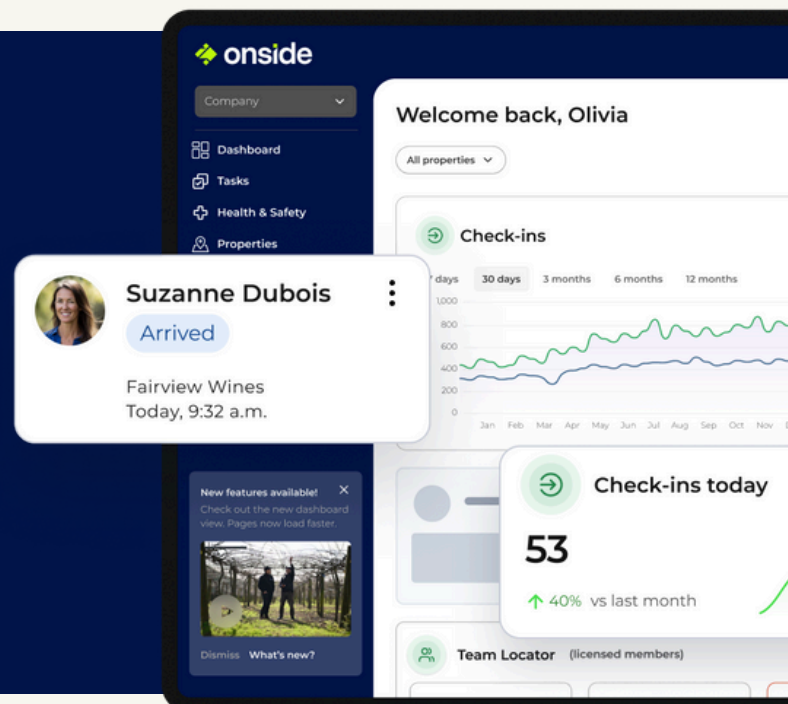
onside

Company

Dashboard
Tasks
Health & Safety
Properties

Welcome back, Olivia

All properties

Check-ins

7 days 30 days 3 months 6 months 12 months

1,000
800
600
400
200
0

Jan Feb Mar Apr May Jun Jul Aug Sep Oct Nov D

Suzanne Dubois
Arrived

Fairview Wines
Today, 9:32 a.m.

New features available!
Check out the new dashboard view. Pages now load faster.

Dismiss What's new?

Check-ins today

53

40% vs last month

Team Locator (licensed members)